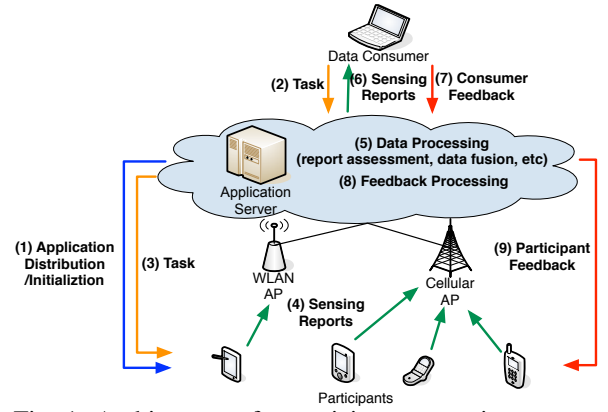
Data Consumer

(2) Task

(6) Sensing Reports

(7) Consumer Feedback

(5) Data Processing (report assessment, data fusion, etc)

(8) Feedback Processing

Application Server

(1) Application Distribution /Initializtion

(3) Task

WLAN AP

Cellular AP

(9) Participant Feedback

(4) Sensing Reports

Participants

Fig. 1: Architecture of a participatory sensing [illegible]